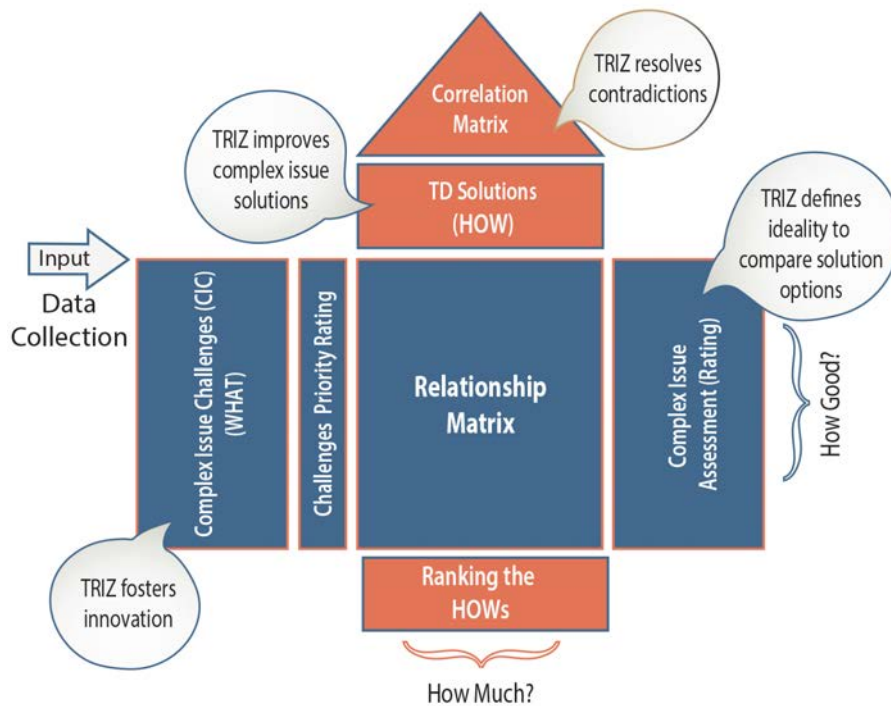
Correlation Matrix

TRIZ resolves contradictions

TRIZ improves complex issue solutions

TD Solutions (HOW)

TRIZ defines ideality to compare solution options

Input

Data Collection

Complex Issue Challenges (CIC) (WHAT)

Challenges Priority Rating

Relationship Matrix

Complex Issue Assessment (Rating)

How Good?

TRIZ fosters innovation

Ranking the HOWs

How Much?